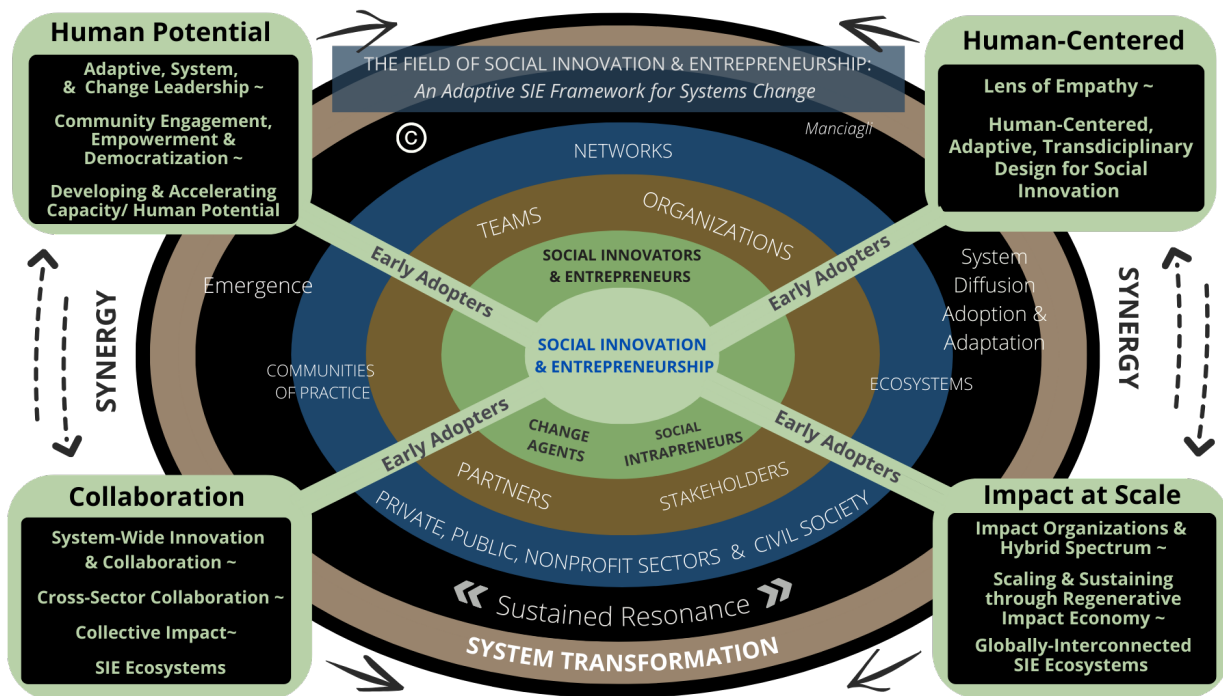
Human Potential

Adaptive, System, & Change Leadership ~

Community Engagement, Empowerment & Democratization ~

Developing & Accelerating Capacity/ Human Potential

THE FIELD OF SOCIAL INNOVATION & ENTREPRENEURSHIP:
An Adaptive SIE Framework for Systems Change

©

Manciagli

Human-Centered

Lens of Empathy ~

Human-Centered, Adaptive, Transdisciplinary Design for Social Innovation

NETWORKS

TEAMS

ORGANIZATIONS

SOCIAL INNOVATORS & ENTREPRENEURS

Early Adopters

Early Adopters

Emergence

System Diffusion Adoption & Adaptation

SYNERGY

SYNERGY

COMMUNITIES OF PRACTICE

SOCIAL INNOVATION & ENTREPRENEURSHIP

ECOSYSTEMS

Early Adopters

Early Adopters

CHANGE AGENTS

SOCIAL INTRAPRENEURS

PARTNERS

STAKEHOLDERS

Collaboration

System-Wide Innovation & Collaboration ~

Cross-Sector Collaboration ~

Collective Impact~

SIE Ecosystems

PRIVATE, PUBLIC, NONPROFIT SECTORS & CIVIL SOCIETY

Sustained Resonance

SYSTEM TRANSFORMATION

Impact at Scale

Impact Organizations & Hybrid Spectrum ~

Scaling & Sustaining through Regenerative Impact Economy ~

Globally-Interconnected SIE Ecosystems